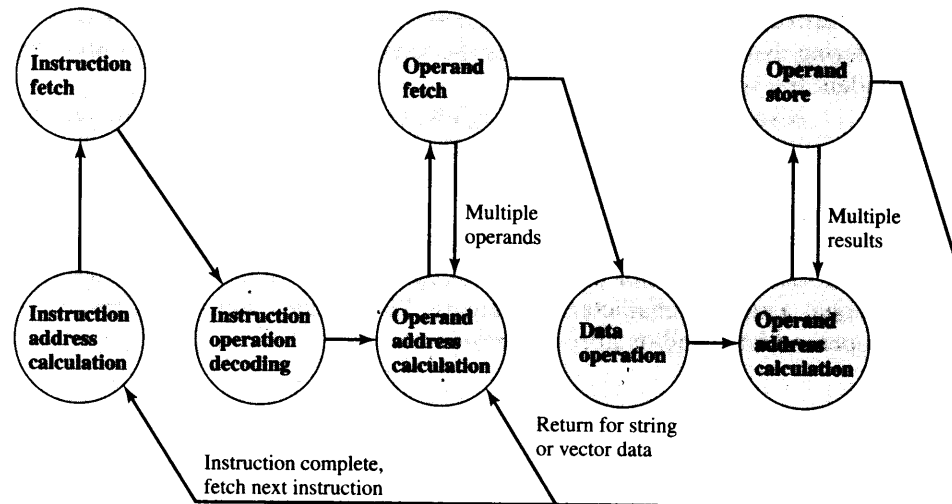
Instruction fetch

Operand fetch

Operand store

Multiple operands

Multiple results

Instruction address calculation

Instruction operation decoding

Operand address calculation

Data operation

Operand address calculation

Return for string or vector data

Instruction complete, fetch next instruction